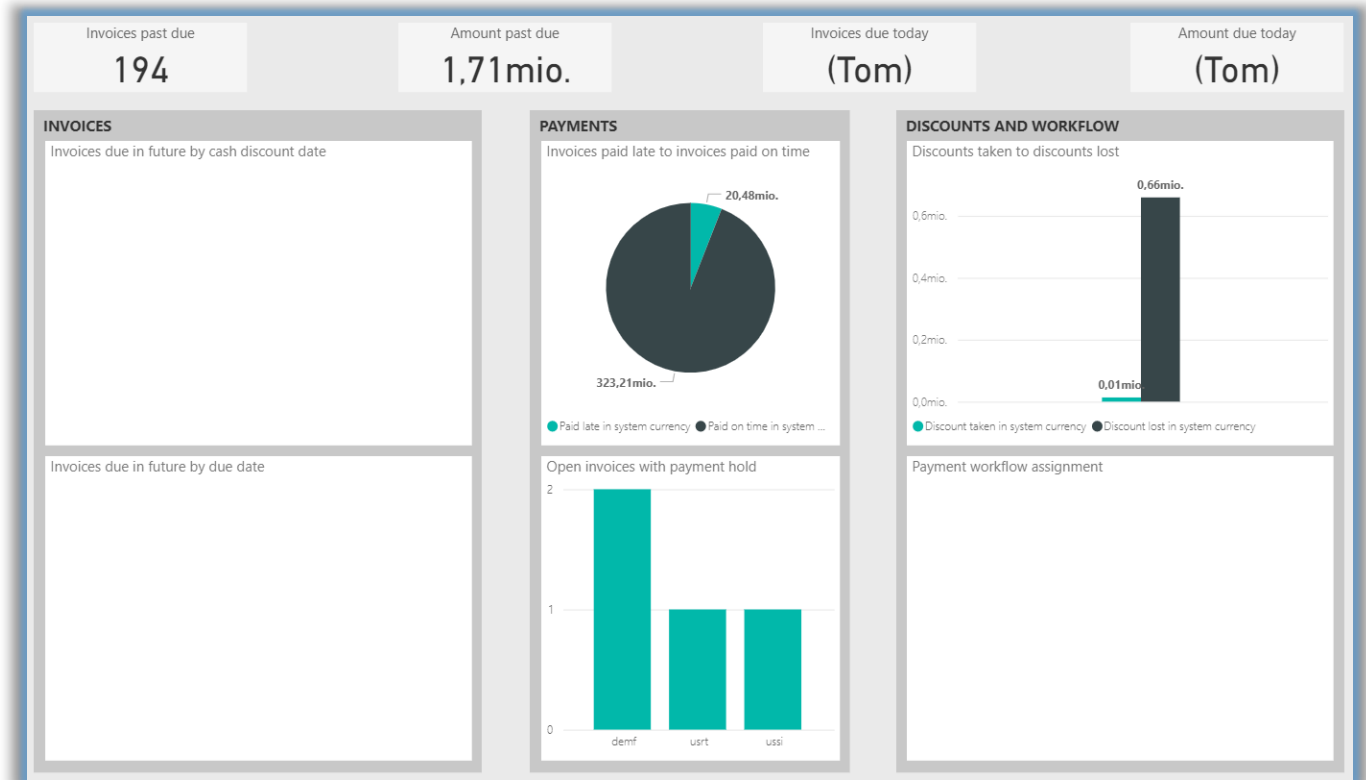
Invoices past due
194

Amount past due
1,71mio.

Invoices due today
(Tom)

Amount due today
(Tom)

INVOICES

Invoices due in future by cash discount date

Invoices due in future by due date

PAYMENTS

Invoices paid late to invoices paid on time

20,48mio.

323,21mio.

Paid late in system currency
Paid on time in system ...

Open invoices with payment hold

2
1
0

demf
usrt
ussi

DISCOUNTS AND WORKFLOW

Discounts taken to discounts lost

0,66mio.

0,6mio.
0,4mio.
0,2mio.
0,0mio.

0,01mio

Discount taken in system currency
Discount lost in system currency

Payment workflow assignment